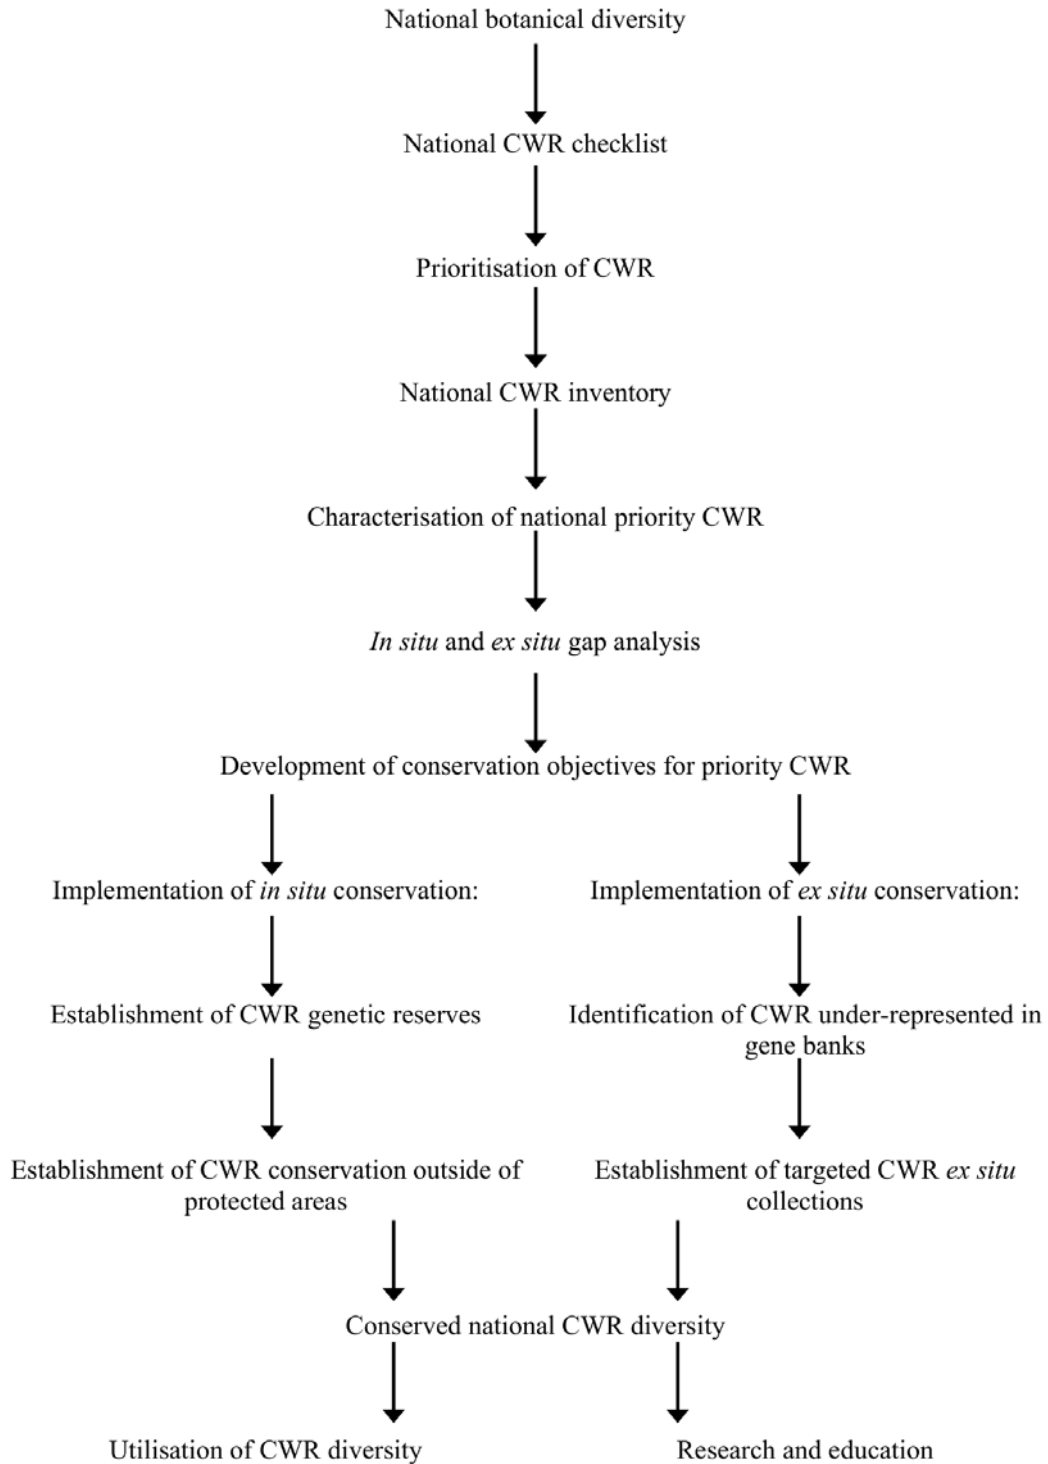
National botanical diversity

National CWR checklist

Prioritisation of CWR

National CWR inventory

Characterisation of national priority CWR

*In situ* and *ex situ* gap analysis

Development of conservation objectives for priority CWR

Implementation of *in situ* conservation:

Establishment of CWR genetic reserves

Establishment of CWR conservation outside of protected areas

Implementation of *ex situ* conservation:

Identification of CWR under-represented in gene banks

Establishment of targeted CWR *ex situ* collections

Conserved national CWR diversity

Utilisation of CWR diversity

Research and education